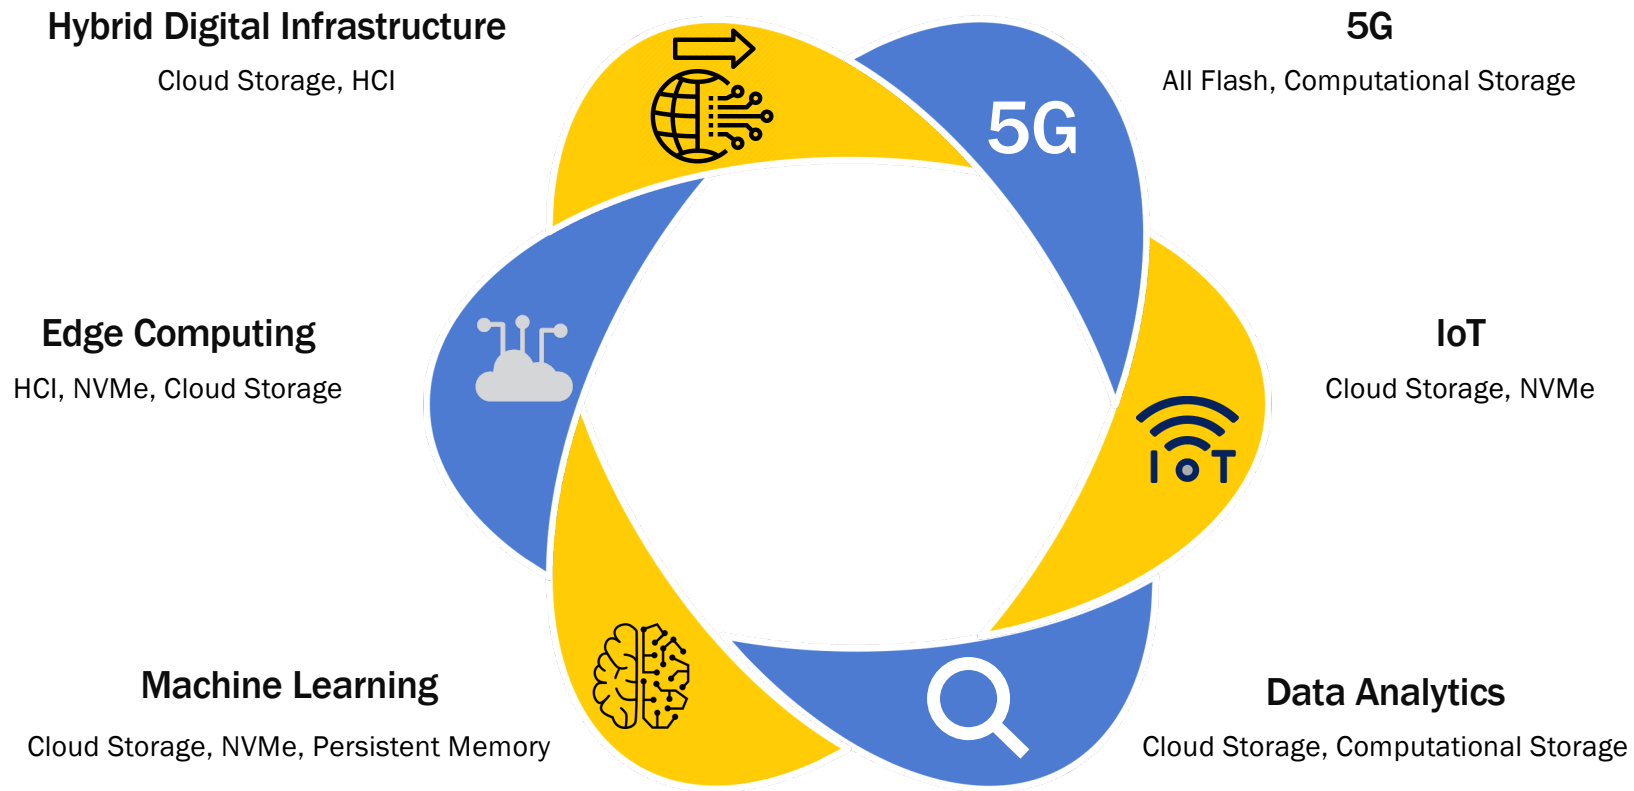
Hybrid Digital Infrastructure
Cloud Storage, HCI

5G
All Flash, Computational Storage

5G

Edge Computing
HCI, NVMe, Cloud Storage

IoT
Cloud Storage, NVMe

IoT

Machine Learning
Cloud Storage, NVMe, Persistent Memory

Data Analytics
Cloud Storage, Computational Storage